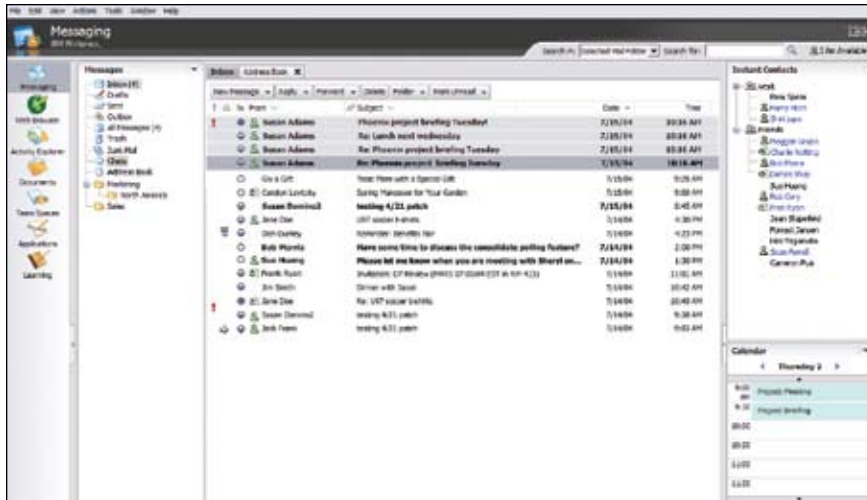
File Edit View Actions Tools Window Help

Messaging

Search in: Selected Mail Folder Search for:

Messaging
Web Browser
Activity Explorer
Documents
Team Spaces
Applications
Learning

Messages
Inbox (4)
Drafts
Sent
Outbox
All Messages (4)
Trash
Junk Mail
Chats
Address Book
Marketing
North America
Sales

Inbox | Address Book

New Message | Reply | Forward | Delete | Folder | Mark Unread

From | Subject | Date | Time

Susan Adams | Phoenix project briefing Tuesday! | 7/15/04 | 10:34 AM
Susan Adams | Re: Lunch next wednesday | 7/15/04 | 10:34 AM
Susan Adams | Re: Phoenix project briefing Tuesday | 7/15/04 | 10:34 AM
Susan Adams | Re: Phoenix project briefing tuesday | 7/15/04 | 10:16 AM
Give a Gift | Treat Mom with a Special Gift | 7/15/04 | 9:26 AM
Carolyn Lovitzky | Spring Makeover for Your Garden | 7/15/04 | 9:00 AM
Susan Dennis2 | testing 4/21 patch | 7/15/04 | 8:45 AM
Jane Doe | UST soccer t-shirts | 7/14/04 | 4:36 PM
Don Dudley | Reminder: Benefits fair | 7/14/04 | 4:23 PM
Bob Morris | Have some time to discuss the consolidate polling feature? | 7/14/04 | 2:00 PM
Boo Hwang | Please let me know when you are meeting with Sheryl on... | 7/14/04 | 1:30 PM
Frank Ryan | Invitation: GT Review (PARIS GT) | 7/14/04 | 11:01 AM
Jim Smith | Dinner with Susan | 7/14/04 | 10:42 AM
Jane Doe | Re: UST soccer t-shirts | 7/14/04 | 10:40 AM
Susan Dennis2 | testing 4/21 patch | 7/14/04 | 9:38 AM
Bob Team | testing 4/21 patch | 7/14/04 | 9:03 AM

Instant Contacts
Work
Pete Spera
Harry Hom
Bill Jones
Friends
Maggie Leoni
Charlie Notting
Bob Pierce
Carlos Shay
Sue Hoang
Bob Cory
Fran Kruse
Jean Espelleta
Pierson Jansen
Hiro Yogamoto
Susan Farrell
Cameron Pyle

Calendar
Thursday 2
Project Meeting
Project Briefing
10:00
10:30
11:00
11:30